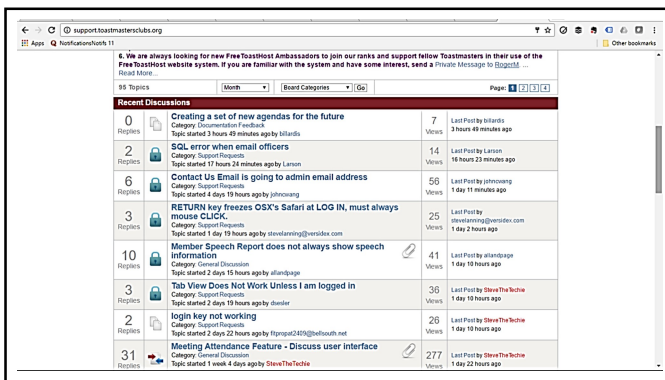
support.toastmastersclubs.org

Apps NotificationsNotifs 11

Other bookmarks

6. We are always looking for new FreeToastHost Ambassadors to join our ranks and support fellow Toastmasters in their use of the FreeToastHost website system. If you are familiar with the system and have some interest, send a Private Message to RogerM ... Read More...

95 Topics | Month | Board Categories | Go | Page: 1 2 3 4

Recent Discussions

| Replies | | Topic | Views | Last Post |
|---|---|---|---|---|
| 0 Replies | | Creating a set of new agendas for the future<br>Category: Documentation Feedback<br>Topic started 3 hours 49 minutes ago by billardis | 7 Views | Last Post by billardis<br>3 hours 49 minutes ago |
| 2 Replies | | SQL error when email officers<br>Category: Support Requests<br>Topic started 17 hours 24 minutes ago by Larson | 14 Views | Last Post by Larson<br>16 hours 23 minutes ago |
| 6 Replies | | Contact Us Email is going to admin email address<br>Category: Support Requests<br>Topic started 4 days 19 hours ago by johnovang | 56 Views | Last Post by johnovang<br>1 day 11 minutes ago |
| 3 Replies | | RETURN key freezes OSX's Safari at LOG IN, must always mouse CLICK.<br>Category: Support Requests<br>Topic started 1 day 19 hours ago by stevelanning@versidex.com | 25 Views | Last Post by stevelanning@versidex.com<br>1 day 2 hours ago |
| 10 Replies | | Member Speech Report does not always show speech information<br>Category: General Discussion<br>Topic started 2 days 15 hours ago by allandpage | 41 Views | Last Post by allandpage<br>1 day 10 hours ago |
| 3 Replies | | Tab View Does Not Work Unless I am logged in<br>Category: Support Requests<br>Topic started 2 days 19 hours ago by dwsler | 36 Views | Last Post by SteveTheTechie<br>1 day 10 hours ago |
| 2 Replies | | login key not working<br>Category: Support Requests<br>Topic started 2 days 22 hours ago by fitpropat2409@bellsouth.net | 26 Views | Last Post by SteveTheTechie<br>1 day 10 hours ago |
| 31 Replies | | Meeting Attendance Feature - Discuss user interface<br>Category: General Discussion<br>Topic started 1 week 4 days ago by SteveTheTechie | 277 Views | Last Post by SteveTheTechie<br>1 day 22 hours ago |